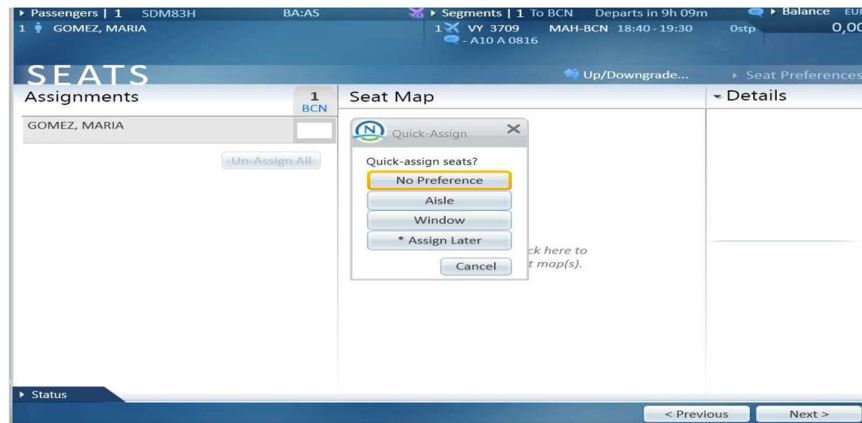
▸ Passengers | 1 SDM83H BA:AS
1 GOMEZ, MARIA

▸ Segments | 1 To BCN Departs in 9h 09m
1 VY 3709 MAH-BCN 18:40 - 19:30 0stp
- A10 A 0816

▸ Balance EU
0,0C

SEATS

Up/Downgrade...

▸ Seat Preferences

Assignments

1
BCN

GOMEZ, MARIA

Un-Assign All

Seat Map

Quick-Assign

Quick-assign seats?

No Preference

Aisle

Window

* Assign Later

Cancel

ck here to
t map(s).

- Details

▸ Status

< Previous

Next >